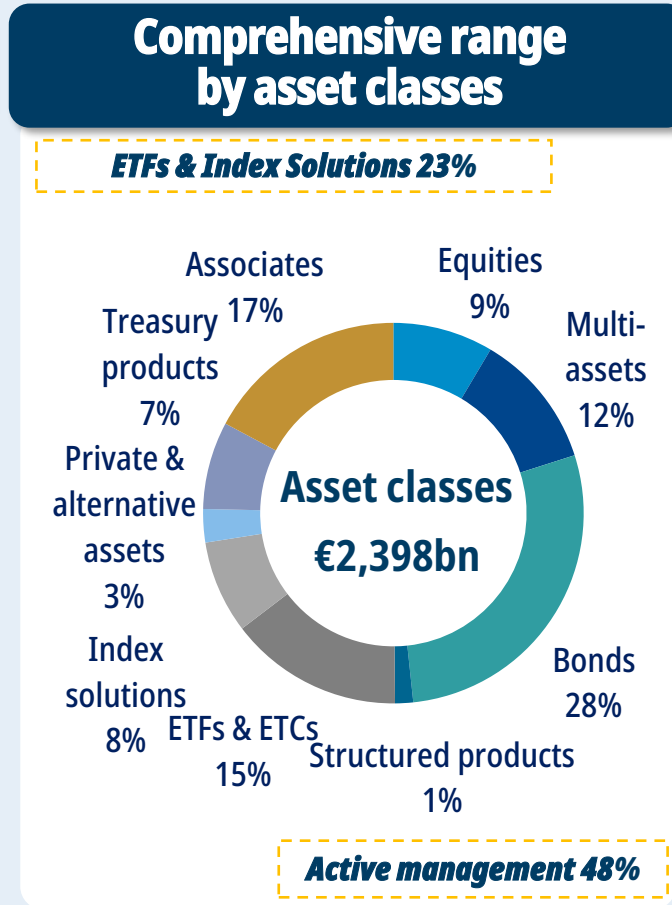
Comprehensive range by asset classes

ETFs & Index Solutions 23%

Associates 17%

Equities 9%

Treasury products 7%

Multi-assets 12%

Private & alternative assets 3%

Asset classes

€2,398bn

Index solutions 8%

Bonds 28%

ETFs & ETCs 15%

Structured products 1%

Active management 48%